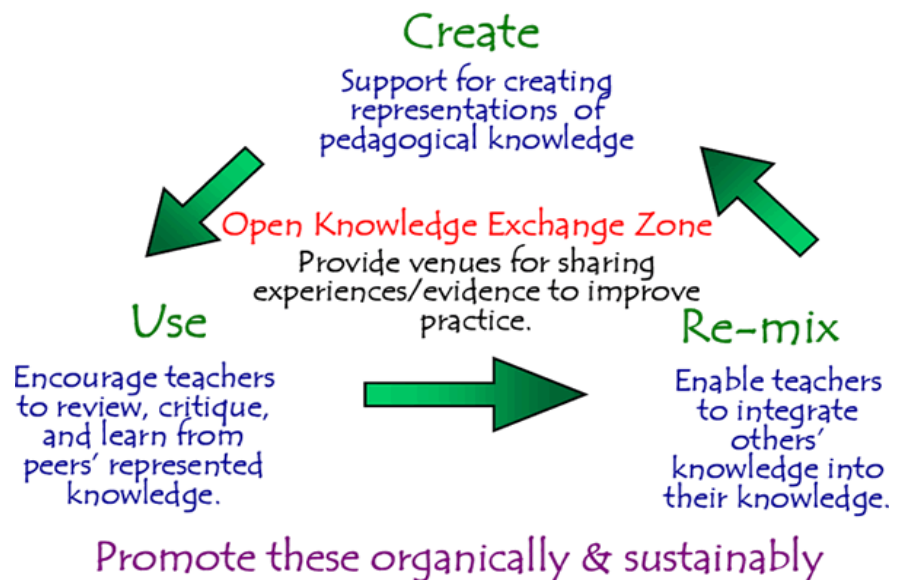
Create

Support for creating representations of pedagogical knowledge

Open Knowledge Exchange Zone

Provide venues for sharing experiences/evidence to improve practice.

Use

Encourage teachers to review, critique, and learn from peers' represented knowledge.

Re-mix

Enable teachers to integrate others' knowledge into their knowledge.

Promote these organically & sustainably